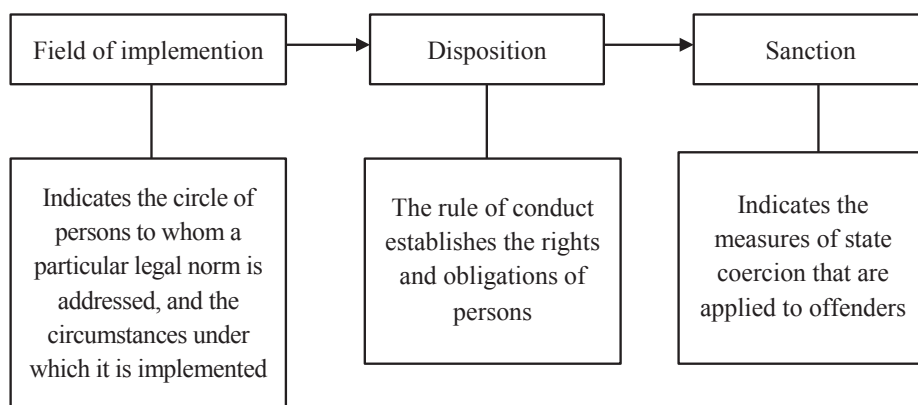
Field of implemention

Disposition

Sanction

Indicates the circle of persons to whom a particular legal norm is addressed, and the circumstances under which it is implemented

The rule of conduct establishes the rights and obligations of persons

Indicates the measures of state coercion that are applied to offenders